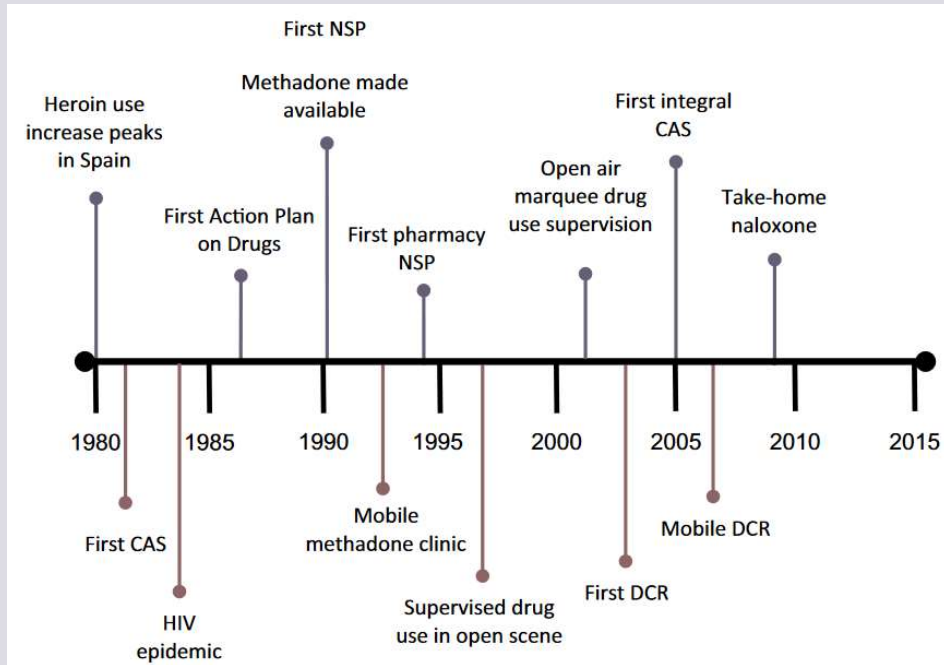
First NSP

Methadone made available

Heroin use increase peaks in Spain

First Action Plan on Drugs

First pharmacy NSP

Open air marquee drug use supervision

First integral CAS

Take-home naloxone

1980
1985
1990
1995
2000
2005
2010
2015

First CAS

HIV epidemic

Mobile methadone clinic

Supervised drug use in open scene

First DCR

Mobile DCR